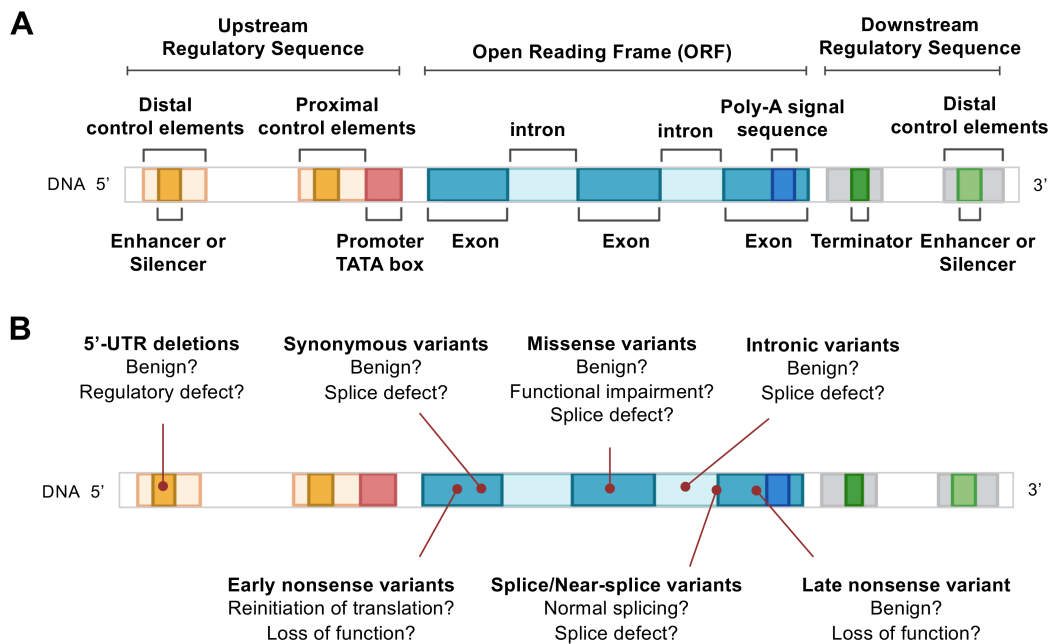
A

Upstream Regulatory Sequence

Open Reading Frame (ORF)

Downstream Regulatory Sequence

Distal control elements

Proximal control elements

intron

intron

Poly-A signal sequence

Distal control elements

DNA 5'

3'

Enhancer or Silencer

Promoter TATA box

Exon

Exon

Exon

Terminator

Enhancer or Silencer

B

5'-UTR deletions
Benign?
Regulatory defect?

Synonymous variants
Benign?
Splice defect?

Missense variants
Benign?
Functional impairment?
Splice defect?

Intronic variants
Benign?
Splice defect?

DNA 5'

3'

Early nonsense variants
Reinitiation of translation?
Loss of function?

Splice/Near-splice variants
Normal splicing?
Splice defect?

Late nonsense variant
Benign?
Loss of function?